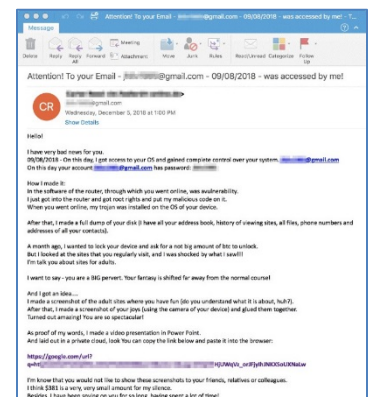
Attention! To your Email - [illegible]@gmail.com - 09/08/2018 - was accessed by me! - T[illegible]

Message

Delete Reply Reply All Forward Meeting Attachment Move Junk Rules Read/Unread Categorize Follow Up

Attention! To your Email - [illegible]@gmail.com - 09/08/2018 - was accessed by me!

CR

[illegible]
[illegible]@gmail.com
Wednesday, December 5, 2018 at 1:00 PM
Show Details

Hello!

I have very bad news for you.
09/08/2018 - On this day, I got access to your OS and gained complete control over your system. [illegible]@gmail.com
On this day your account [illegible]@gmail.com has password: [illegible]

How I made it:
In the software of the router, through which you went online, was avulnerability.
I just got into the router and got root rights and put my malicious code on it.
When you went online, my trojan was installed on the OS of your device.

After that, I made a full dump of your disk (I have all your address book, history of viewing sites, all files, phone numbers and addresses of all your contacts).

A month ago, I wanted to lock your device and ask for a not big amount of btc to unlock.
But I looked at the sites that you regularly visit, and I was shocked by what I saw!!!
I'm talk you about sites for adults.

I want to say - you are a BIG pervert. Your fantasy is shifted far away from the normal course!

And I got an idea....
I made a screenshot of the adult sites where you have fun (do you understand what it is about, huh?).
After that, I made a screenshot of your joys (using the camera of your device) and glued them together.
Turned out amazing! You are so spectacular!

As proof of my words, I made a video presentation in Power Point.
And laid out in a private cloud, look You can copy the link below and paste it into the browser:

https://google.com/url?q=ht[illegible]HjU9Wq Vo_ orJFjyIh INKX5oUKNaLw

I'm know that you would not like to show these screenshots to your friends, relatives or colleagues.
I think $381 is a very, very small amount for my silence.
Besides, I have been spying on you for so long, having spent a lot of time!